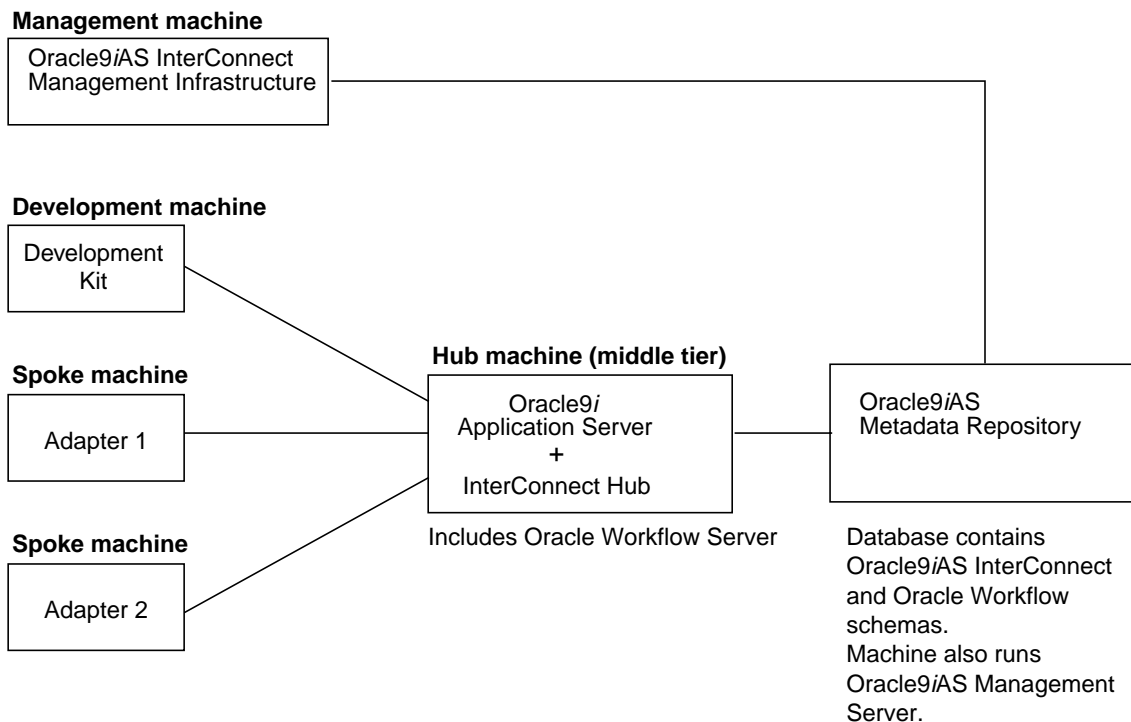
**Management machine**

Oracle9*i*AS InterConnect Management Infrastructure

**Development machine**

Development Kit

**Spoke machine**

Adapter 1

**Spoke machine**

Adapter 2

**Hub machine (middle tier)**

Oracle9*i* Application Server
+
InterConnect Hub

Includes Oracle Workflow Server

Oracle9*i*AS Metadata Repository

Database contains Oracle9*i*AS InterConnect and Oracle Workflow schemas.
Machine also runs Oracle9*i*AS Management Server.